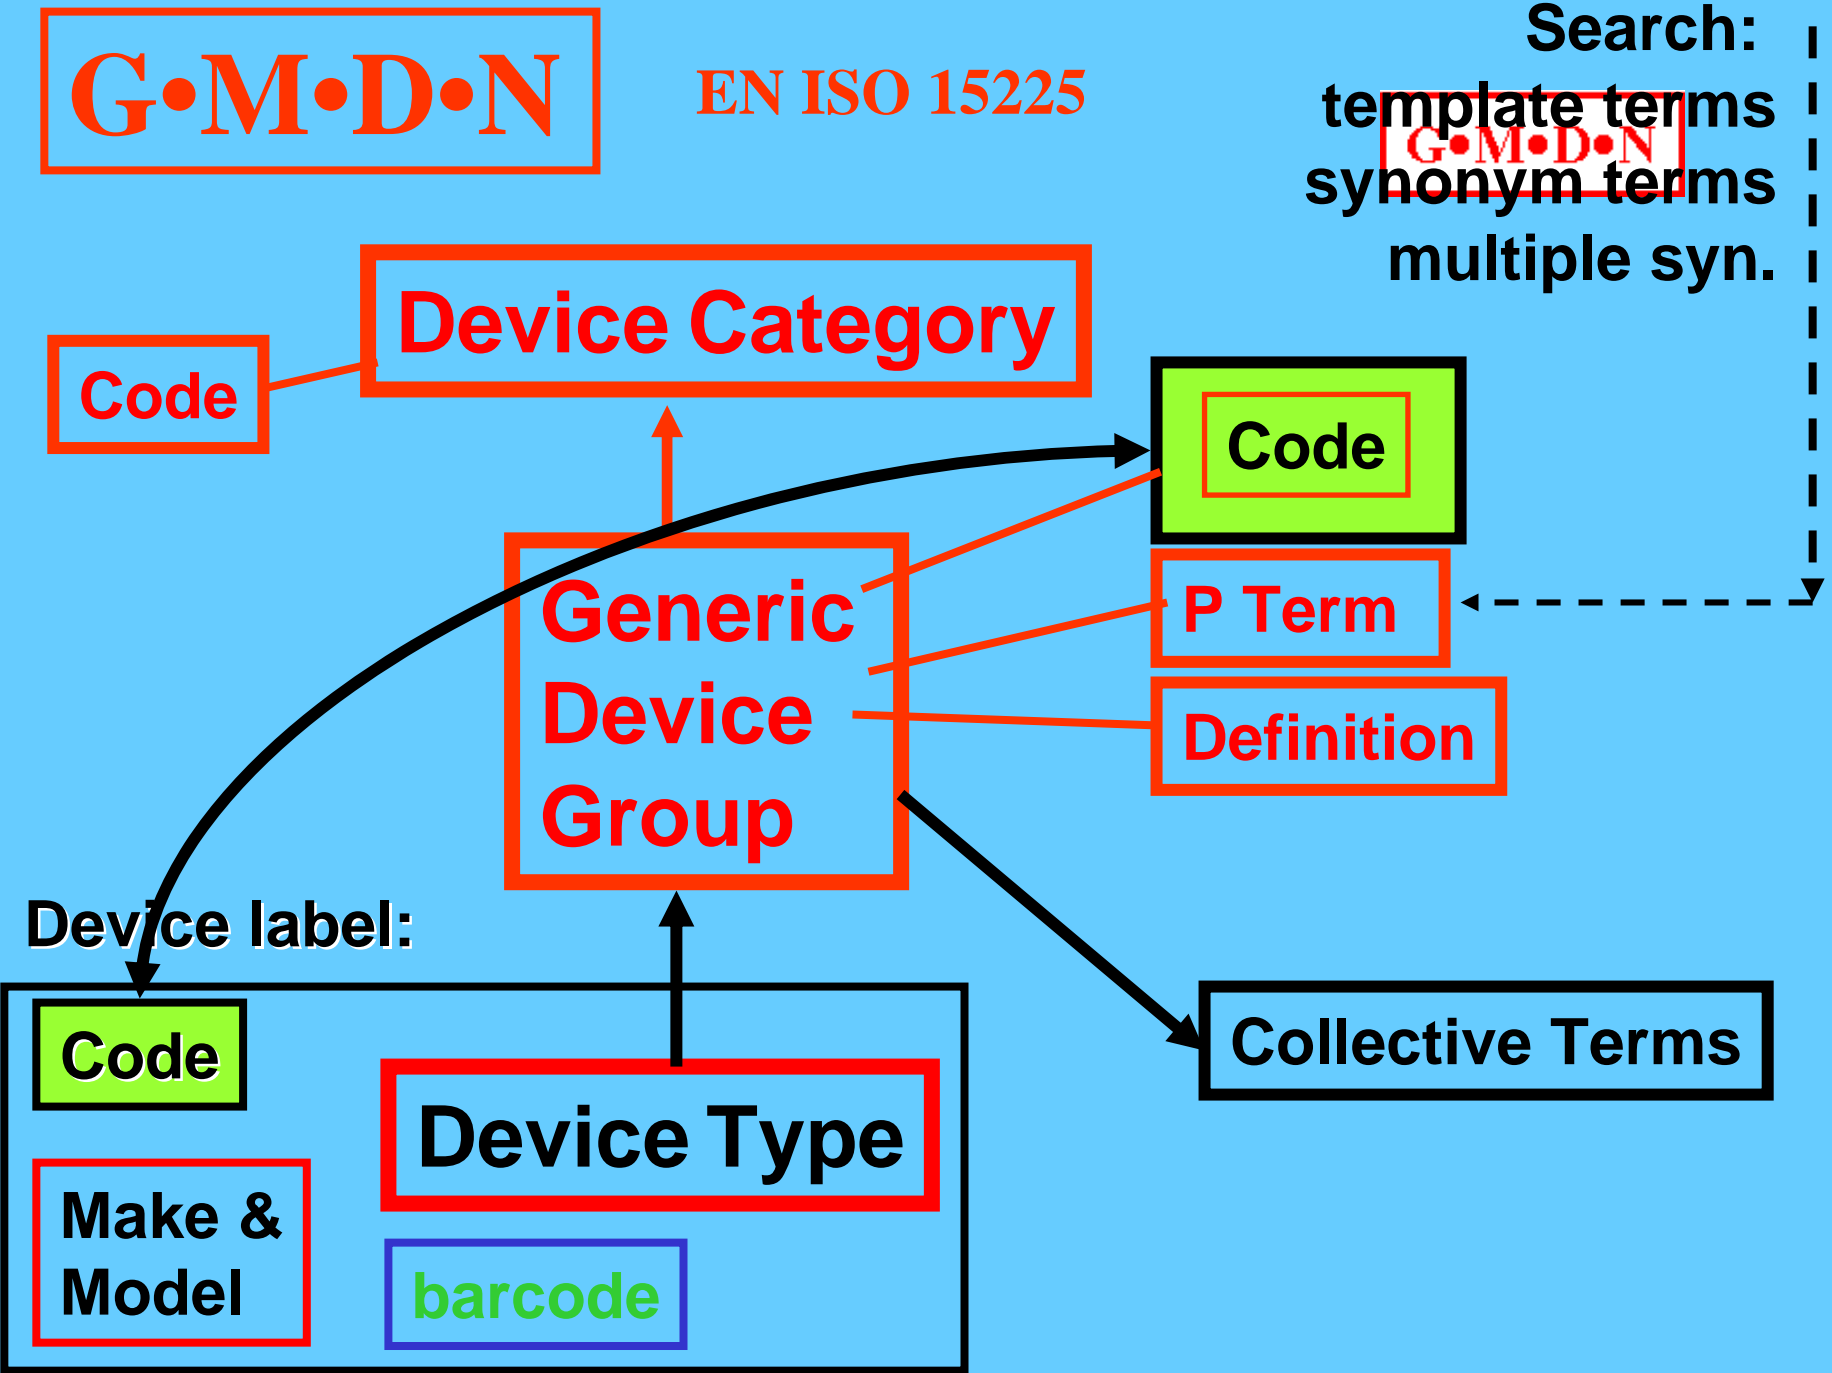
G•M•D•N

EN ISO 15225

Search:
template terms
G•M•D•N
synonym terms
multiple syn.

Device Category

Code

Code

Generic Device Group

P Term

Definition

Device label:

Code

Device Type

Make & Model

barcode

Collective Terms